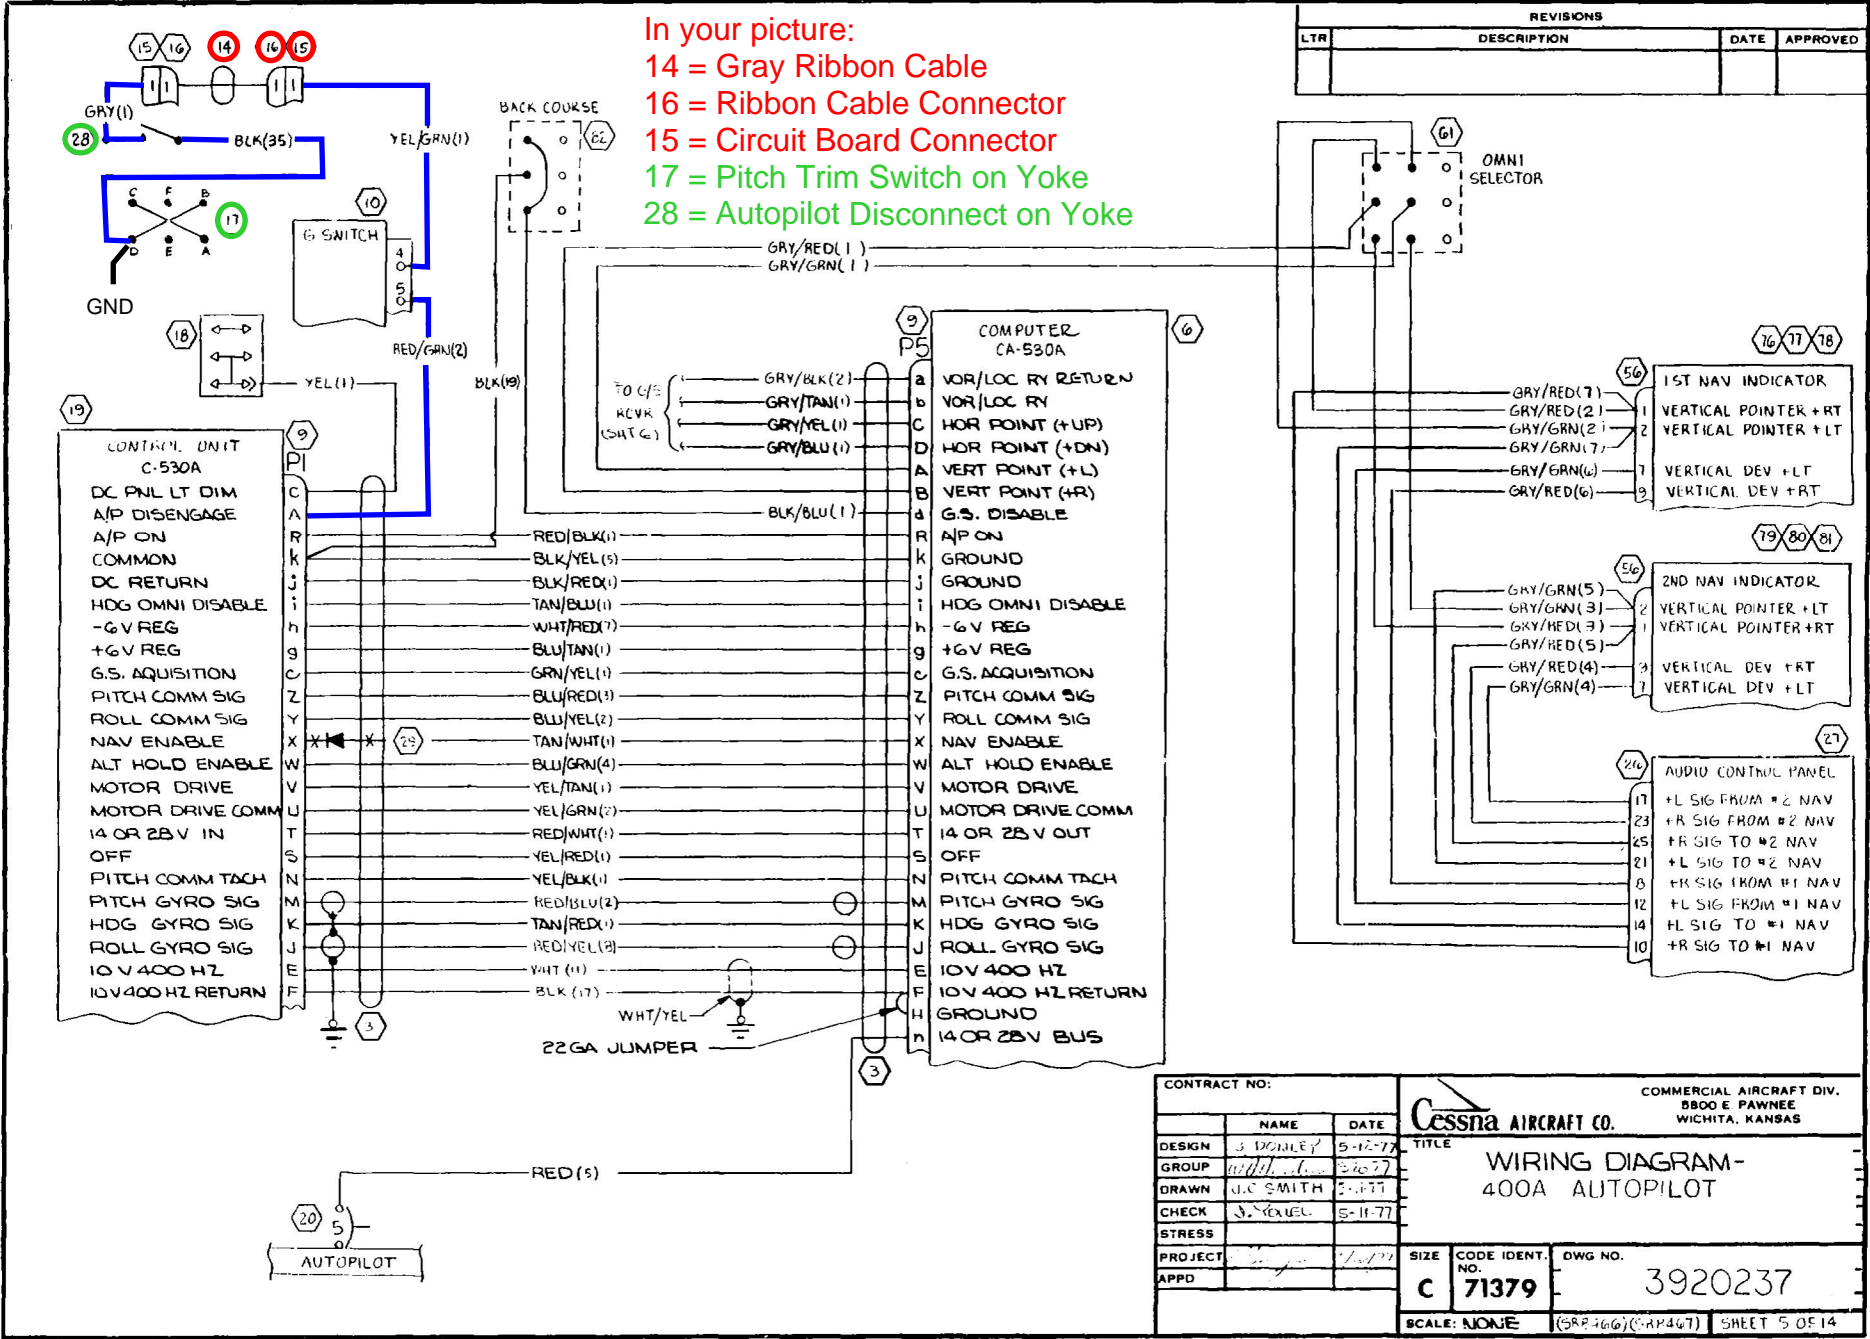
In your picture:
14 = Gray Ribbon Cable
16 = Ribbon Cable Connector
15 = Circuit Board Connector
17 = Pitch Trim Switch on Yoke
28 = Autopilot Disconnect on Yoke

REVISIONS

| LTR | DESCRIPTION | DATE | APPROVED |
|---|---|---|---|
| | | | |

15 16 14 16 15

GRY(1)

28

BLK(35)

YEL/GRN(1)

C F B

17

D E A

GND

10

G SWITCH

4

5

RED/GRN(2)

18

YEL(1)

BACK COURSE

62

BLK(19)

GRY/RED(1)

GRY/GRN(1)

61

OMNI SELECTOR

19

CONTROL UNIT C-530A

9

P1

DC PNL LT DIM
A/P DISENGAGE
A/P ON
COMMON
DC RETURN
HDG OMNI DISABLE
-6V REG
+6V REG
G.S. AQUISITION
PITCH COMM SIG
ROLL COMM SIG
NAV ENABLE
ALT HOLD ENABLE
MOTOR DRIVE
MOTOR DRIVE COMM
14 OR 28V IN
OFF
PITCH COMM TACH
PITCH GYRO SIG
HDG GYRO SIG
ROLL GYRO SIG
10 V 400 HZ
10V400 HZ RETURN

C A R k j i h g c Z Y X W V U T S N M K J E F

TO G/S RCVR (SWTCH)

GRY/BLK(2)
GRY/TAN(1)
GRY/YEL(1)
GRY/BLU(1)
BLK/BLU(1)
RED/BLK(1)
BLK/YEL(5)
BLK/RED(1)
TAN/BLU(1)
WHT/RED(7)
BLU/TAN(1)
GRN/YEL(1)
BLU/RED(3)
BLU/YEL(2)
TAN/WHT(1)
BLU/GRN(4)
YEL/TAN(1)
YEL/GRN(2)
RED/WHT(1)
YEL/RED(1)
YEL/BLK(1)
RED/BLU(2)
TAN/RED(1)
RED/YEL(8)
WHT(1)
BLK(17)

29

WHT/YEL

22GA JUMPER

3

9

P5

COMPUTER CA-530A

6

a b C D A B d R k j i h g c Z Y X W V U T S N M K J E F H n

VOR/LOC RY RETURN
VOR/LOC RY
HOR POINT (+UP)
HOR POINT (+DN)
VERT POINT (+L)
VERT POINT (+R)
G.S. DISABLE
A/P ON
GROUND
GROUND
HDG OMNI DISABLE
-6V REG
+6V REG
G.S. ACQUISITION
PITCH COMM SIG
ROLL COMM SIG
NAV ENABLE
ALT HOLD ENABLE
MOTOR DRIVE
MOTOR DRIVE COMM
14 OR 28 V OUT
OFF
PITCH COMM TACH
PITCH GYRO SIG
HDG GYRO SIG
ROLL GYRO SIG
10V 400 HZ
10V 400 HZ RETURN
GROUND
14 OR 28V BUS

3

76 77 78

56

GRY/RED(7)
GRY/RED(2)
GRY/GRN(2)
GRY/GRN(7)
GRY/GRN(6)
GRY/RED(6)

1 2 7 9

1ST NAV INDICATOR
VERTICAL POINTER +RT
VERTICAL POINTER +LT
VERTICAL DEV +LT
VERTICAL DEV +RT

79 80 81

56

GRY/GRN(5)
GRY/GRN(3)
GRY/RED(3)
GRY/RED(5)
GRY/RED(4)
GRY/GRN(4)

2 1 9 7

2ND NAV INDICATOR
VERTICAL POINTER +LT
VERTICAL POINTER +RT
VERTICAL DEV +RT
VERTICAL DEV +LT

27

26

AUDIO CONTROL PANEL

17 23 25 21 8 12 14 10

+L SIG FROM #2 NAV
+R SIG FROM #2 NAV
+R SIG TO #2 NAV
+L SIG TO #2 NAV
+R SIG FROM #1 NAV
+L SIG FROM #1 NAV
+L SIG TO #1 NAV
+R SIG TO #1 NAV

RED(5)

20

5

AUTOPILOT

CONTRACT NO:

| | NAME | DATE |
|---|---|---|
| DESIGN | J. DONLEY | 5-12-77 |
| GROUP | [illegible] | 5-12-77 |
| DRAWN | J.C. SMITH | 5-1-77 |
| CHECK | J. YOKUEL | 5-11-77 |
| STRESS | | |
| PROJECT | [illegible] | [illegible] |
| APPD | | |

Cessna AIRCRAFT CO.

COMMERCIAL AIRCRAFT DIV. 5800 E PAWNEE WICHITA, KANSAS

TITLE

WIRING DIAGRAM-
400A AUTOPILOT

SIZE C

CODE IDENT. NO. 71379

DWG NO. 3920237

SCALE: NONE

(SRR466)(SRR467)

SHEET 5 OF 14